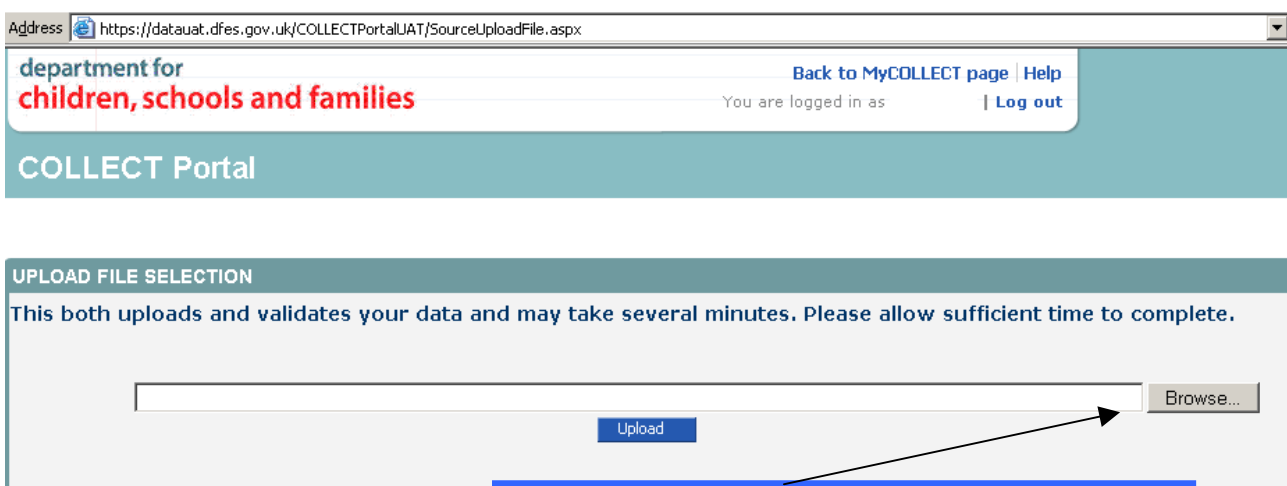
Address https://datauat.dfes.gov.uk/COLLECTPortalUAT/SourceUploadFile.aspx

department for
children, schools and families

Back to MyCOLLECT page | Help
You are logged in as | Log out

COLLECT Portal

UPLOAD FILE SELECTION

This both uploads and validates your data and may take several minutes. Please allow sufficient time to complete.

Browse...

Upload